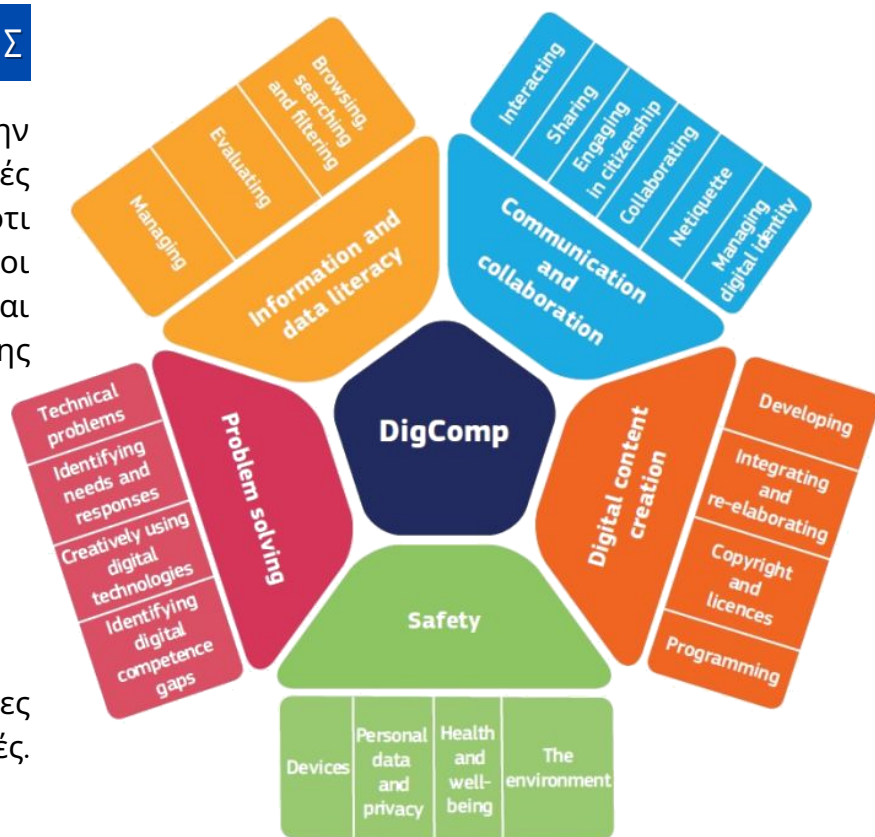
Σ

ην
ές
ότι
οι
αι
ης

ες
ές.

Browsing, searching and filtering
Evaluating
Managing
Information and data literacy

Interacting
Sharing
Engaging in citizenship
Collaborating
Netiquette
Managing digital identity
Communication and collaboration

DigComp

Technical problems
Identifying needs and responses
Creatively using digital technologies
Identifying digital competence gaps
Problem solving

Digital content creation
Developing
Integrating and re-elaborating
Copyright and licences
Programming

Safety

| Devices | Personal data and privacy | Health and well-being | The environment |
|---|---|---|---|